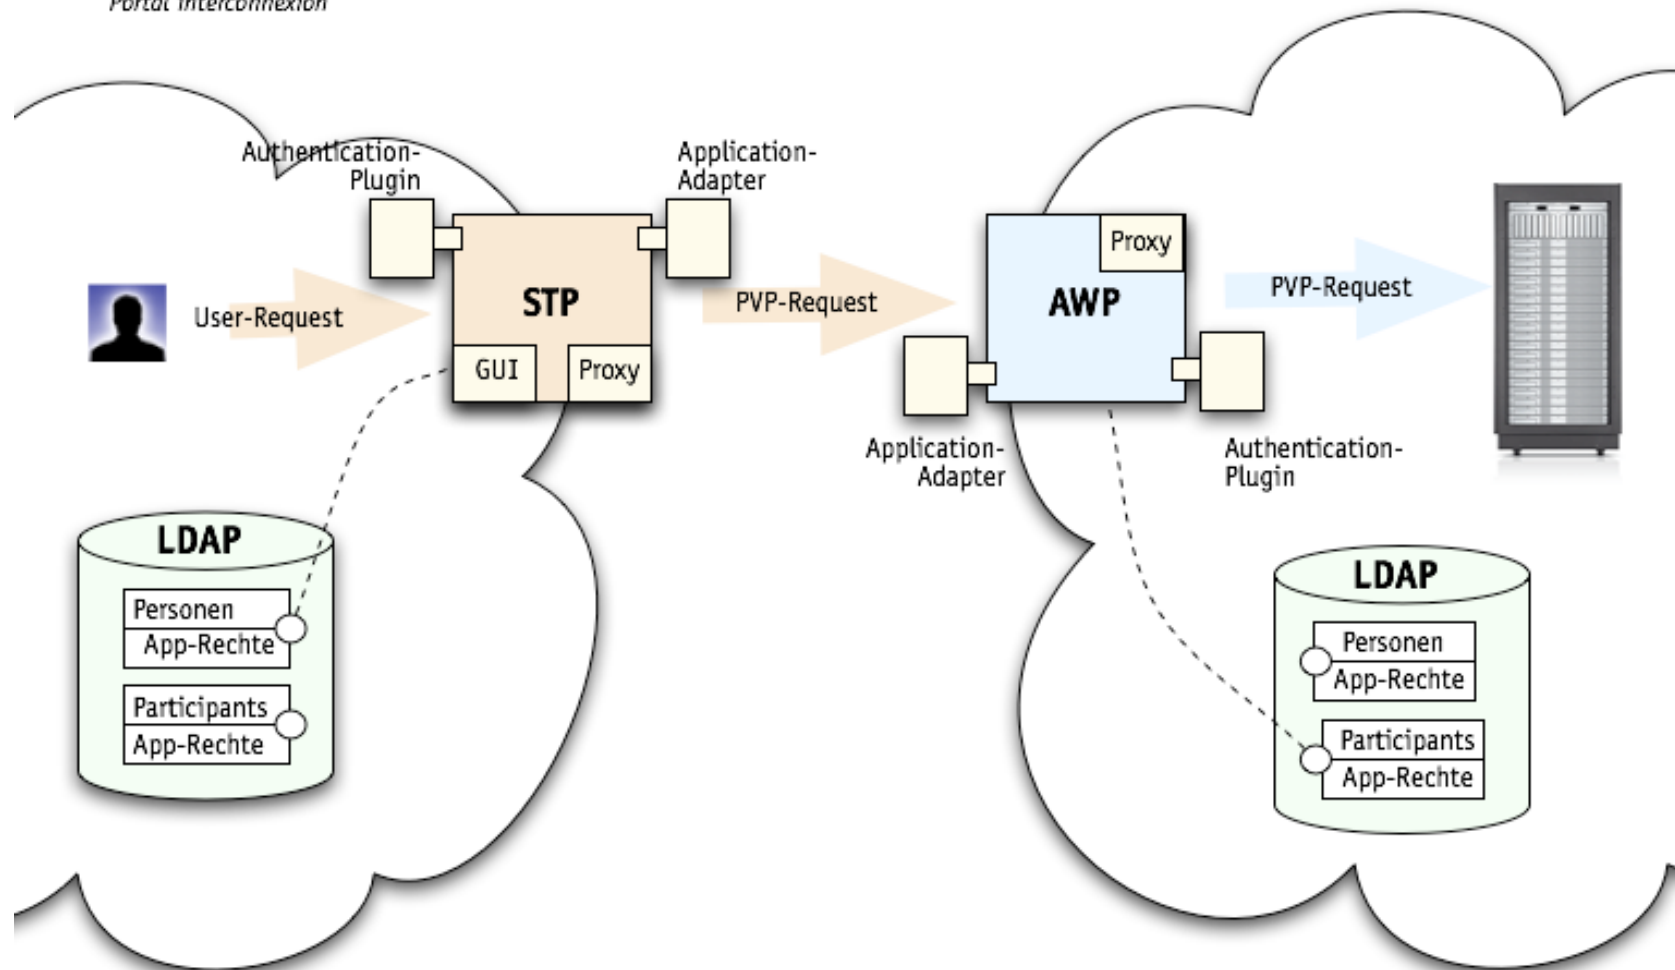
Portal Interconnexion

Authentication-Plugin

Application-Adapter

User-Request

STP

GUI

Proxy

PVP-Request

Proxy

AWP

PVP-Request

Application-Adapter

Authentication-Plugin

LDAP

Personen

App-Rechte

Participants

App-Rechte

LDAP

Personen

App-Rechte

Participants

App-Rechte